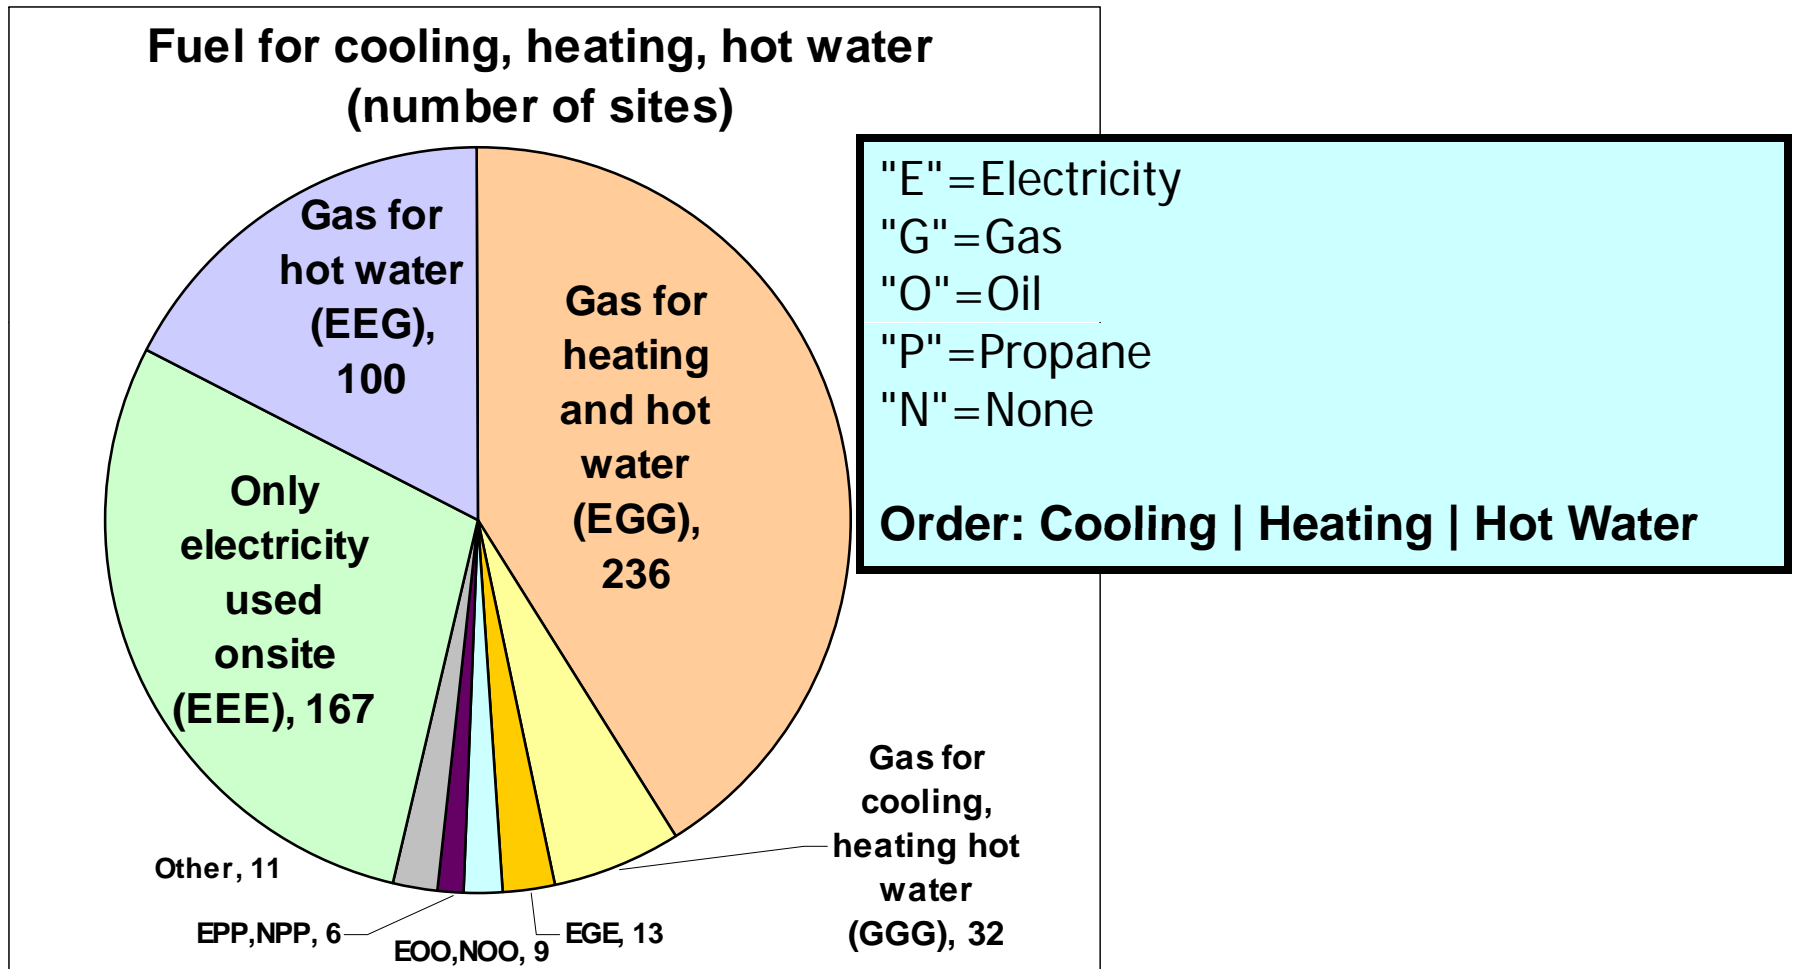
Fuel for cooling, heating, hot water (number of sites)

Gas for hot water (EEG), 100

Gas for heating and hot water (EGG), 236

Only electricity used onsite (EEE), 167

Gas for cooling, heating hot water (GGG), 32

Other, 11

EPP,NPP, 6

EOO,NOO, 9

EGE, 13

"E"=Electricity
"G"=Gas
"O"=Oil
"P"=Propane
"N"=None

Order: Cooling | Heating | Hot Water